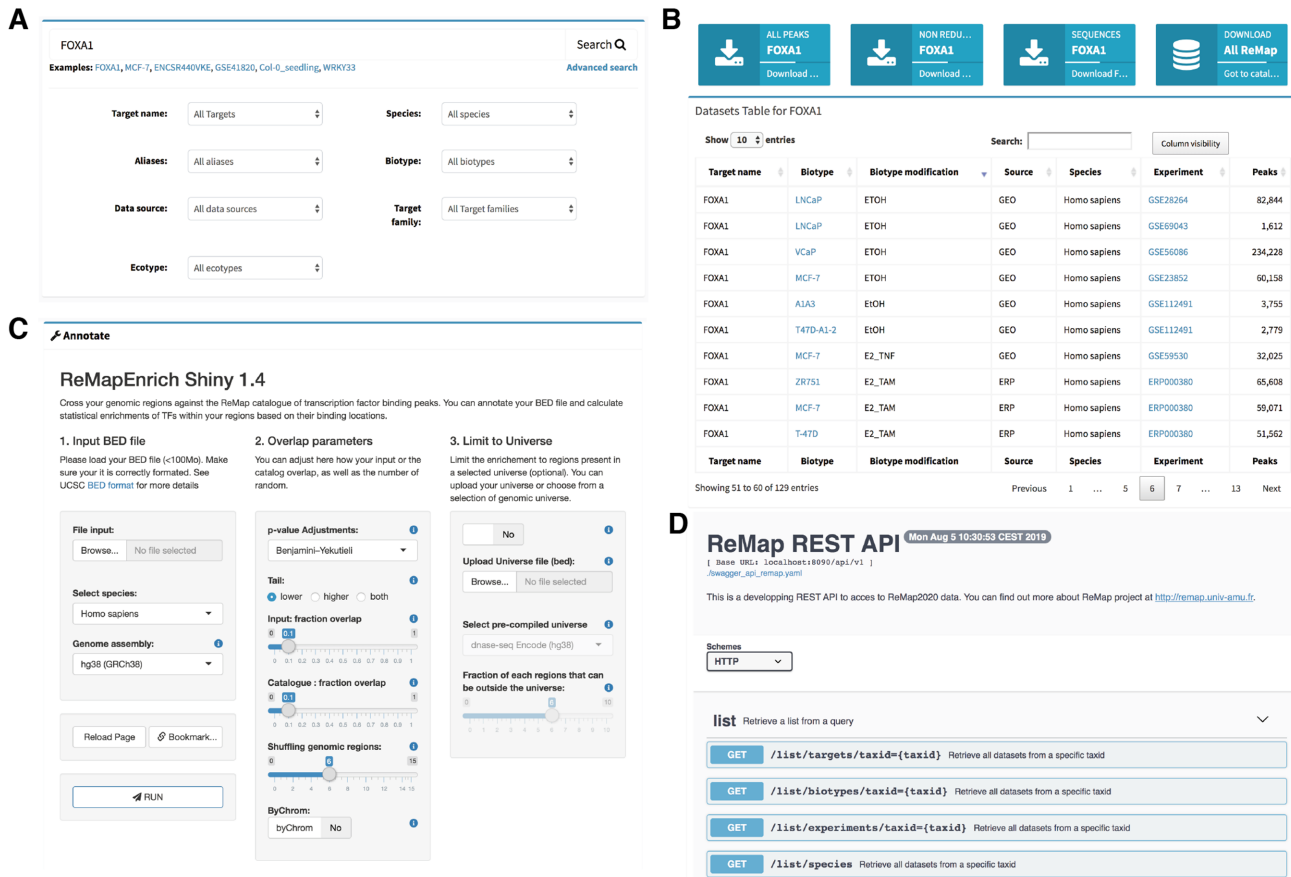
A

FOXA1

Search

Examples: FOXA1, MCF-7, ENCSR440VKE, GSE41820, Col-0_seedling, WRKY33

Advanced search

Target name: All Targets

Species: All species

Aliases: All aliases

Biotype: All biotypes

Data source: All data sources

Target family: All Target families

Ecotype: All ecotypes

B

ALL PEAKS FOXA1 Download ...

NON REDU... FOXA1 Download ...

SEQUENCES FOXA1 Download F...

DOWNLOAD All ReMap Got to catal...

Datasets Table for FOXA1

Show 10 entries

Search:

Column visibility

| Target name | Biotype | Biotype modification | Source | Species | Experiment | Peaks |
|---|---|---|---|---|---|---|
| FOXA1 | LNCaP | ETOH | GEO | Homo sapiens | GSE28264 | 82,844 |
| FOXA1 | LNCaP | ETOH | GEO | Homo sapiens | GSE69043 | 1,612 |
| FOXA1 | VCaP | ETOH | GEO | Homo sapiens | GSE56086 | 234,228 |
| FOXA1 | MCF-7 | ETOH | GEO | Homo sapiens | GSE23852 | 60,158 |
| FOXA1 | A1A3 | EtOH | GEO | Homo sapiens | GSE112491 | 3,755 |
| FOXA1 | T47D-A1-2 | EtOH | GEO | Homo sapiens | GSE112491 | 2,779 |
| FOXA1 | MCF-7 | E2_TNF | GEO | Homo sapiens | GSE59530 | 32,025 |
| FOXA1 | ZR751 | E2_TAM | ERP | Homo sapiens | ERP000380 | 65,608 |
| FOXA1 | MCF-7 | E2_TAM | ERP | Homo sapiens | ERP000380 | 59,071 |
| FOXA1 | T-47D | E2_TAM | ERP | Homo sapiens | ERP000380 | 51,562 |
| Target name | Biotype | Biotype modification | Source | Species | Experiment | Peaks |

Showing 51 to 60 of 129 entries

Previous 1 ... 5 6 7 ... 13 Next

C

Annotate

ReMapEnrich Shiny 1.4

Cross your genomic regions against the ReMap catalogue of transcription factor binding peaks. You can annotate your BED file and calculate statistical enrichments of TFs within your regions based on their binding locations.

1. Input BED file

Please load your BED file (<100Mo). Make sure your it is correctly formated. See UCSC BED format for more details

File input:
Browse... No file selected

Select species:
Homo sapiens

Genome assembly:
hg38 (GRCh38)

Reload Page Bookmark...

RUN

2. Overlap parameters

You can adjust here how your input or the catalog overlap, as well as the number of random.

p-value Adjustments:
Benjamini–Yekutieli

Tail:
lower higher both

Input: fraction overlap
0 0.1 1
0 0.1 0.2 0.3 0.4 0.5 0.6 0.7 0.8 0.9 1

Catalogue : fraction overlap
0 0.1 1
0 0.1 0.2 0.3 0.4 0.5 0.6 0.7 0.8 0.9 1

Shuffling genomic regions:
0 6 15
0 2 4 6 8 10 12 14 15

ByChrom:
byChrom No

3. Limit to Universe

Limit the enrichement to regions present in a selected universe (optional). You can upload your universe or choose from a selection of genomic universe.

No

Upload Universe file (bed):
Browse... No file selected

Select pre-compiled universe
dnase-seq Encode (hg38)

Fraction of each regions that can be outside the universe:
0 0 10

D

ReMap REST API Mon Aug 5 10:30:53 CEST 2019

[ Base URL: localhost:8090/api/v1 ]
./swagger_api_remap.yaml

This is a developping REST API to acces to ReMap2020 data. You can find out more about ReMap project at http://remap.univ-amu.fr.

Schemes
HTTP

list Retrieve a list from a query

GET /list/targets/taxid={taxid} Retrieve all datasets from a specific taxid

GET /list/biotypes/taxid={taxid} Retrieve all datasets from a specific taxid

GET /list/experiments/taxid={taxid} Retrieve all datasets from a specific taxid

GET /list/species Retrieve all datasets from a specific taxid